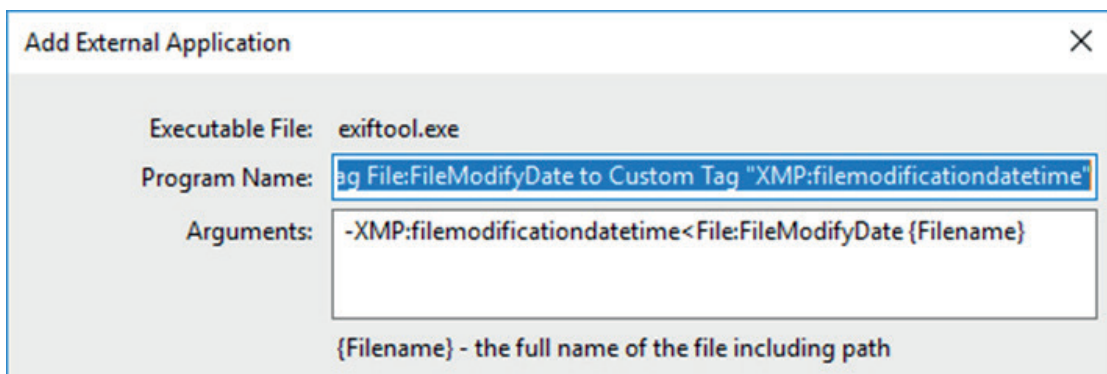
Add External Application

×

Executable File: exiftool.exe

Program Name: ag File:FileModifyDate to Custom Tag "XMP:filemodificationdatetime"

Arguments: -XMP:filemodificationdatetime<File:FileModifyDate {Filename}

{Filename} - the full name of the file including path